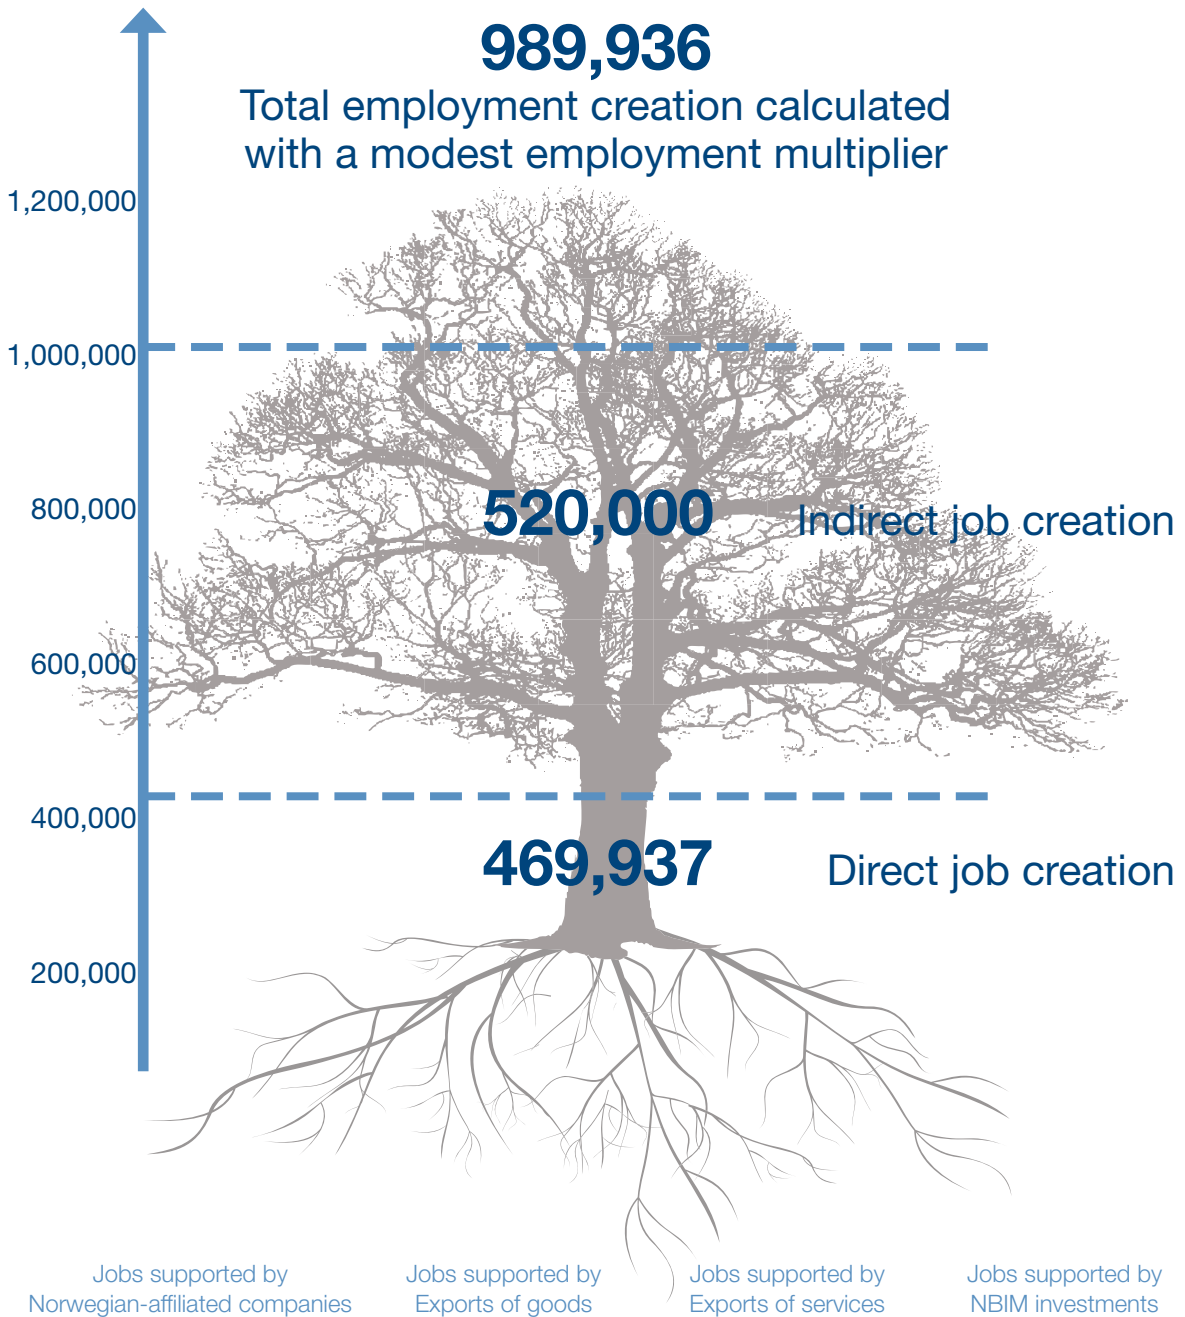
989,936

Total employment creation calculated with a modest employment multiplier

1,200,000

1,000,000

800,000

600,000

400,000

200,000

520,000

Indirect job creation

469,937

Direct job creation

Jobs supported by Norwegian-affiliated companies

Jobs supported by Exports of goods

Jobs supported by Exports of services

Jobs supported by NBIM investments